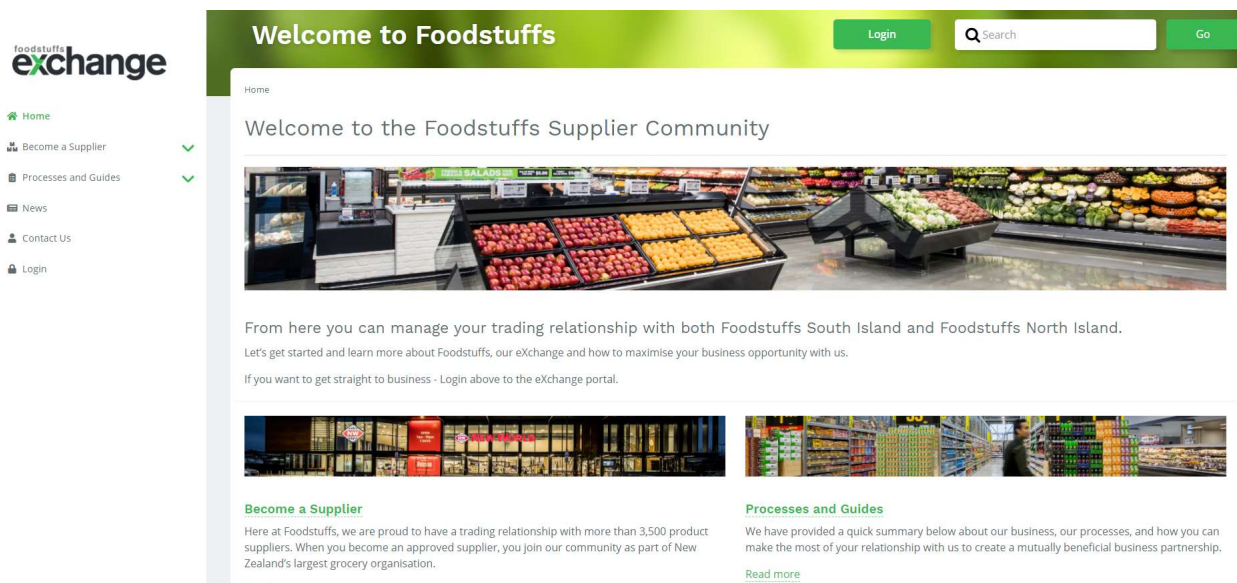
foodstuffs exchange

Home
Become a Supplier
Processes and Guides
News
Contact Us
Login

Welcome to Foodstuffs

Login

Search

Go

Home

Welcome to the Foodstuffs Supplier Community

From here you can manage your trading relationship with both Foodstuffs South Island and Foodstuffs North Island.

Let's get started and learn more about Foodstuffs, our eXchange and how to maximise your business opportunity with us.

If you want to get straight to business - Login above to the eXchange portal.

Become a Supplier

Here at Foodstuffs, we are proud to have a trading relationship with more than 3,500 product suppliers. When you become an approved supplier, you join our community as part of New Zealand's largest grocery organisation.

Processes and Guides

We have provided a quick summary below about our business, our processes, and how you can make the most of your relationship with us to create a mutually beneficial business partnership.

Read more